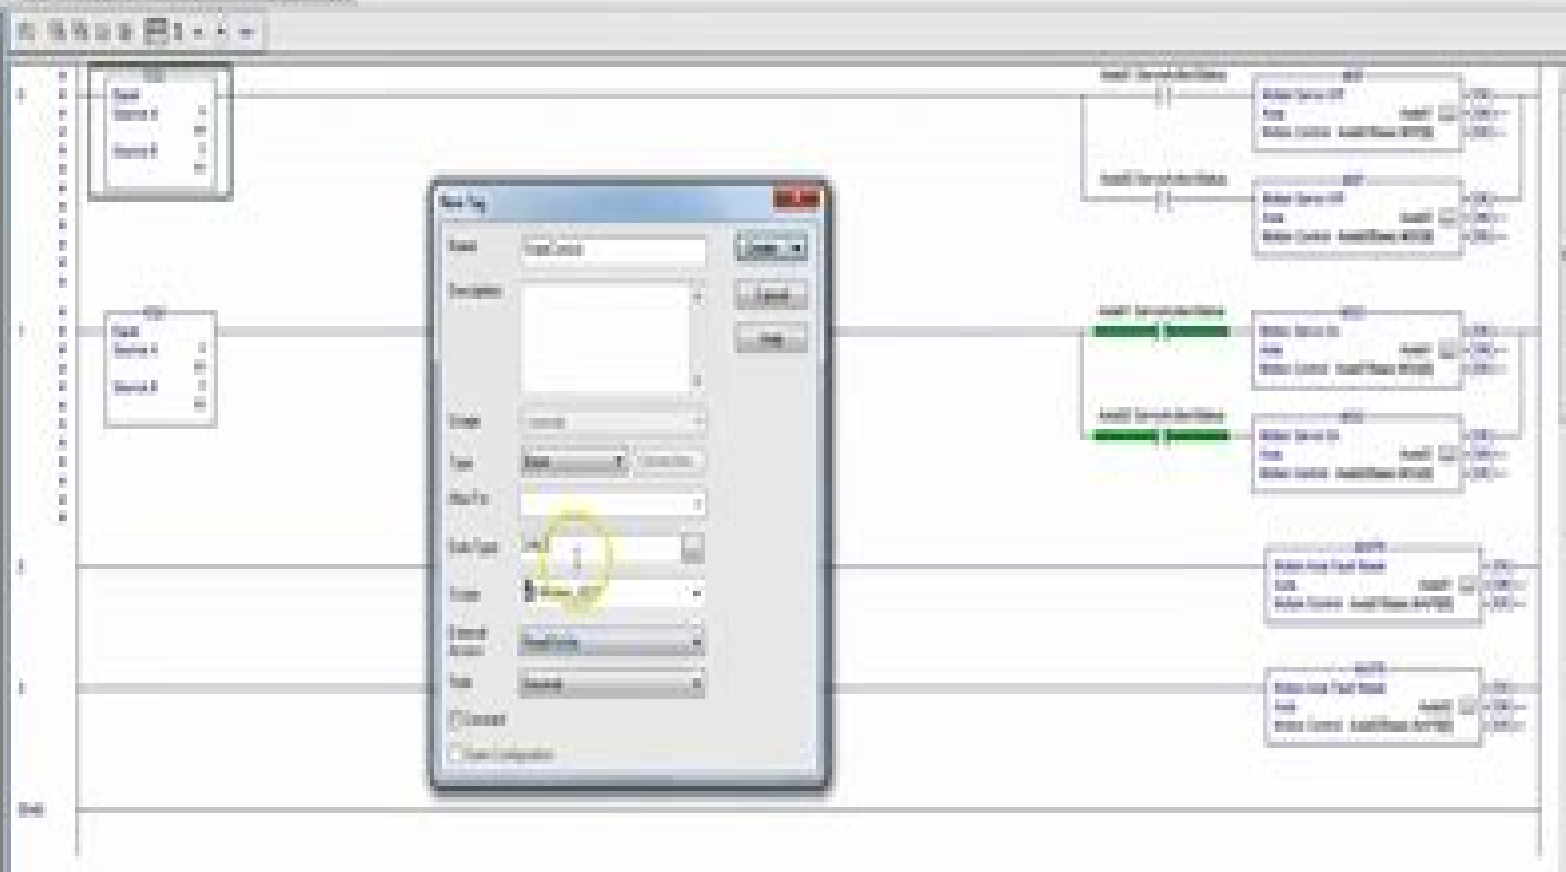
New Tag

Name

Description

Usage

Type

Alias For

Data Type

Scope

External Access

Style

Constant

Open Configuration

OK

Cancel

Help

Equal
Source A
Source B

Equal
Source A
Source B

Motion Servo Off
Axis
Motion Control

Motion Servo Off
Axis
Motion Control

Motion Servo On
Axis
Motion Control

Motion Servo On
Axis
Motion Control

Motion Axis Fault Reset
Axis
Motion Control

Motion Axis Fault Reset
Axis
Motion Control

(End)